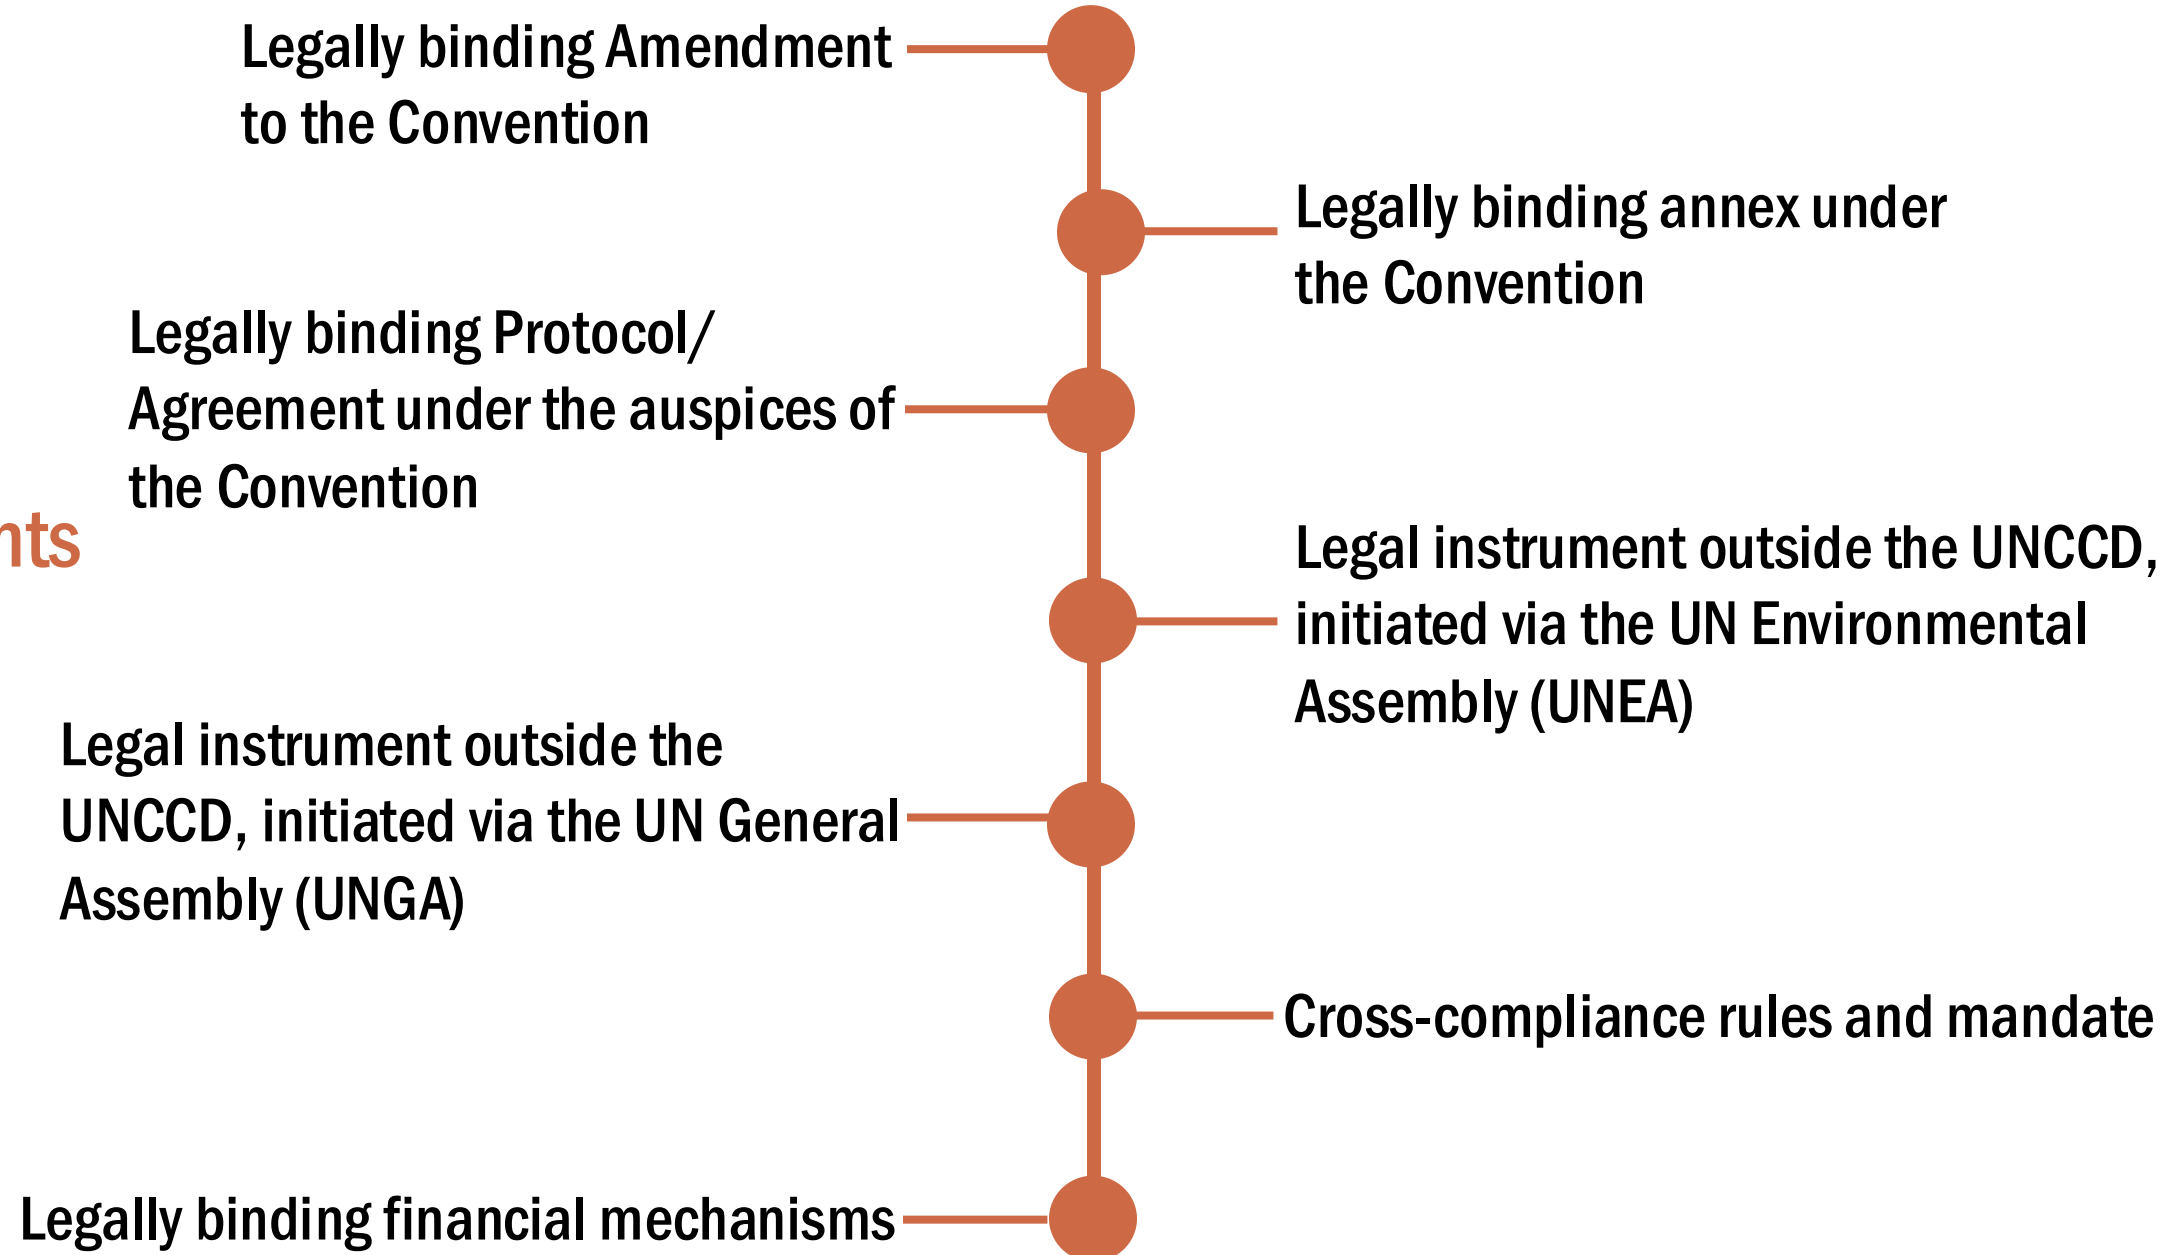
nts

Legally binding Amendment to the Convention

Legally binding annex under the Convention

Legally binding Protocol/ Agreement under the auspices of the Convention

Legal instrument outside the UNCCD, initiated via the UN Environmental Assembly (UNEA)

Legal instrument outside the UNCCD, initiated via the UN General Assembly (UNGA)

Cross-compliance rules and mandate

Legally binding financial mechanisms